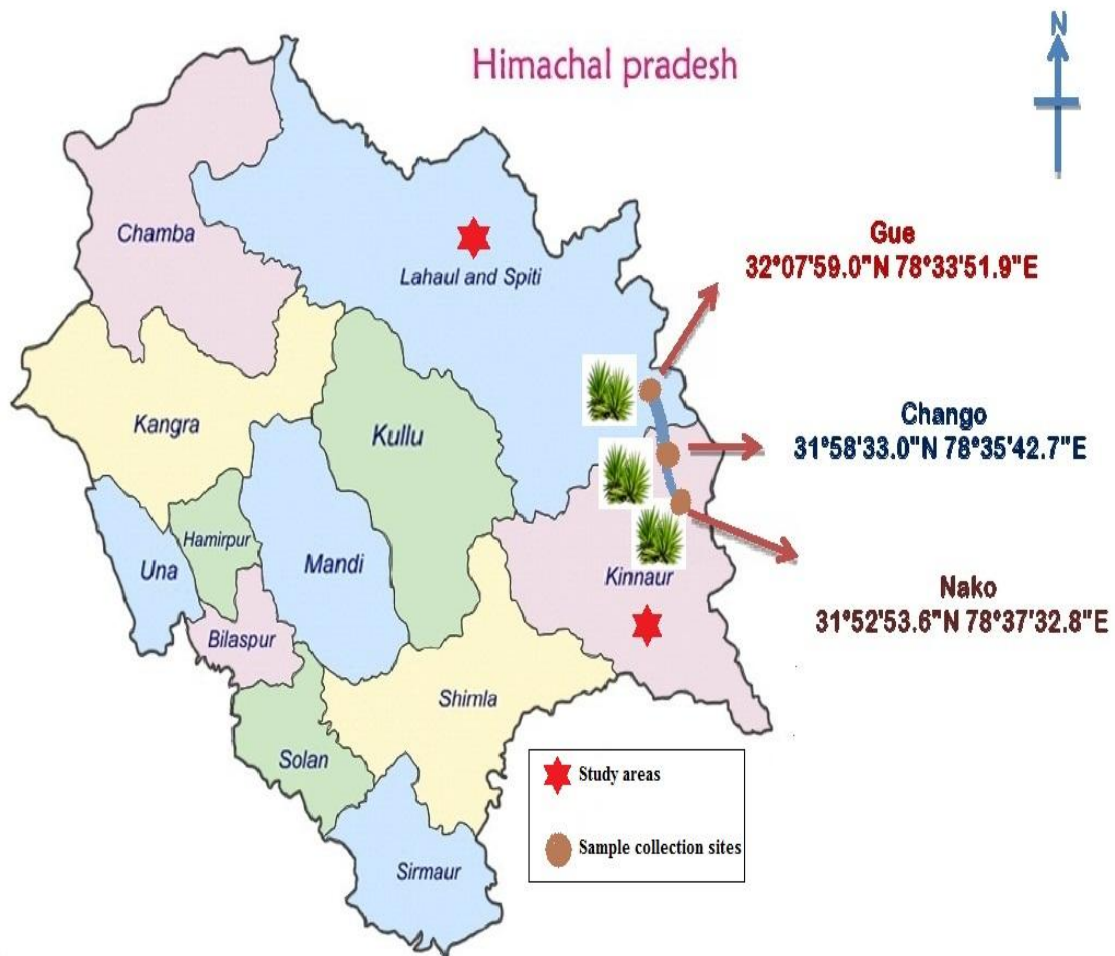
Himachal pradesh

N

Gue
32°07'59.0"N 78°33'51.9"E

Chamba

Lahaul and Spiti

Chango
31°58'33.0"N 78°35'42.7"E

Kangra

Kullu

Hamirpur

Una

Mandi

Kinnaur

Nako
31°52'53.6"N 78°37'32.8"E

Bilaspur

Shimla

Solan

Sirmaur

Study areas

Sample collection sites